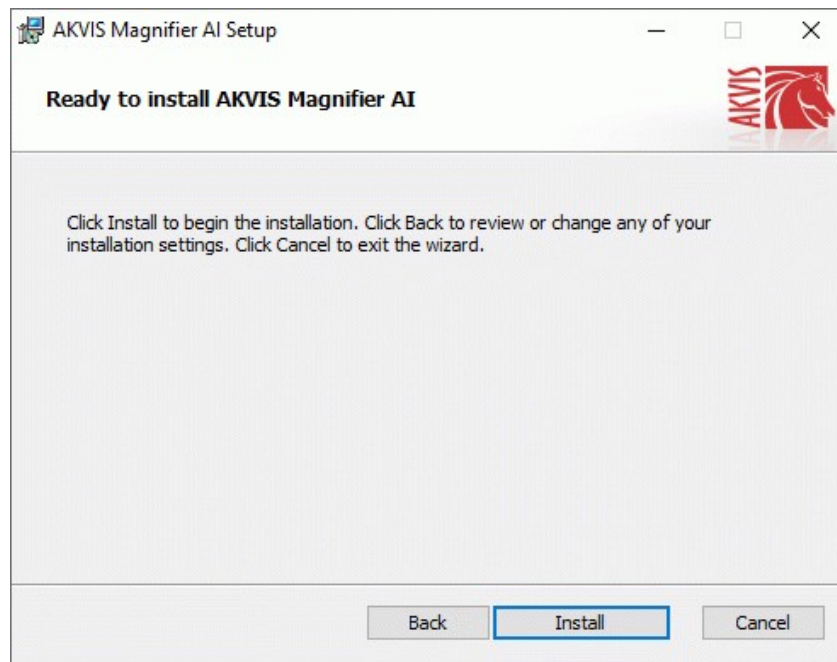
AKVIS Magnifier AI Setup

Ready to install AKVIS Magnifier AI

AKVIS

Click Install to begin the installation. Click Back to review or change any of your installation settings. Click Cancel to exit the wizard.

Back

Install

Cancel